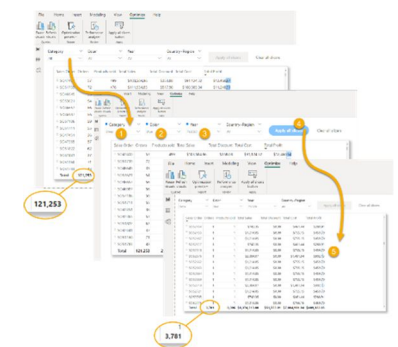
File Home Insert Modeling View Optimize Help

Category
Color
Year
Country-Region
Apply all slicers
Clear all slicers

121,253

1
2
3
4
5

Category
Color
Year
Country-Region
Apply all slicers
Clear all slicers

Sales Order Number
Products sold
Total Sales
Total Discount
Total Cost
Total Profit

Total 121,253

File Home Insert Modeling View Optimize Help

Category
Color
Year
Country-Region
Apply all slicers
Clear all slicers

Total 3,781

3,781